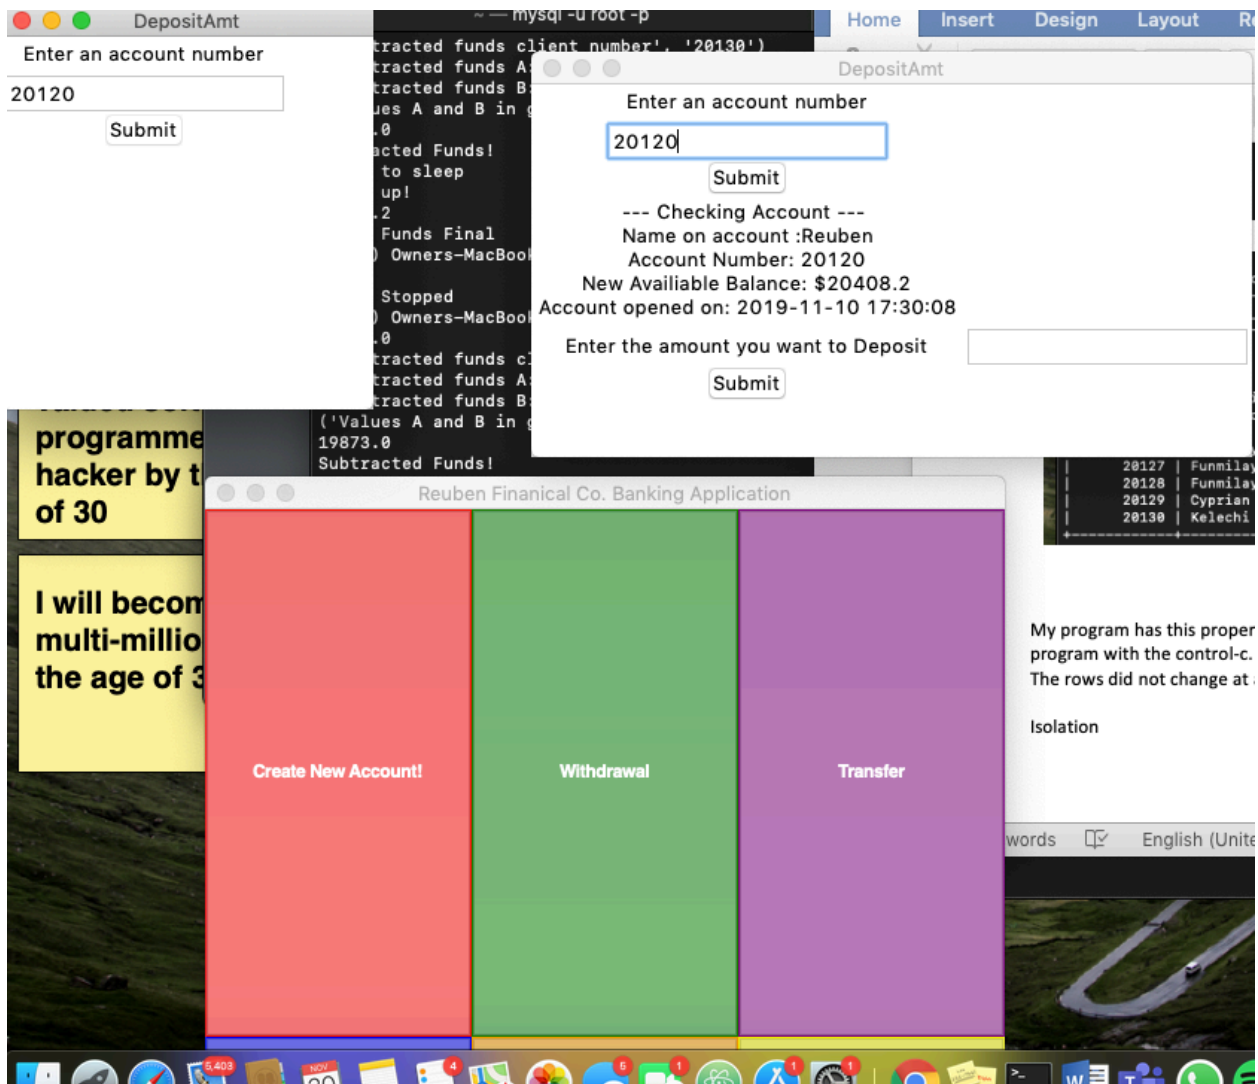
DepositAmt
Enter an account number
20120
Submit

~ — mysql -u root -p
tracted funds client number', '20130')
tracted funds A
tracted funds B
ues A and B in g
.0
acted Funds!
to sleep
up!
.2
Funds Final
) Owners-MacBook
Stopped
) Owners-MacBook
.0
tracted funds cl
tracted funds A
tracted funds B
('Values A and B in g
19873.0
Subtracted Funds!

Home Insert Design Layout Re

DepositAmt
Enter an account number
20120
Submit
--- Checking Account ---
Name on account :Reuben
Account Number: 20120
New Availiable Balance: $20408.2
Account opened on: 2019-11-10 17:30:08
Enter the amount you want to Deposit
Submit

programme
hacker by t
of 30

I will becom
multi-millio
the age of 3

Reuben Finanical Co. Banking Application
Create New Account!
Withdrawal
Transfer

| 20127 | Funmilay
| 20128 | Funmilay
| 20129 | Cyprian
| 20130 | Kelechi

My program has this proper
program with the control-c.
The rows did not change at

Isolation

words English (Unite

5,403
NOV
20
4
6
1
1
1